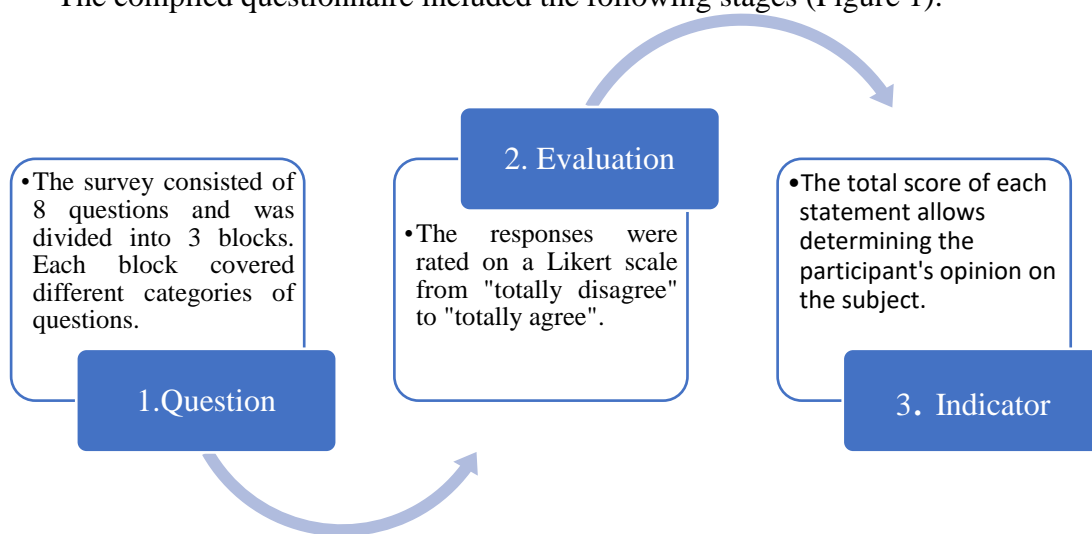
The compiled questionnaire included the following stages (Figure 1).

•The survey consisted of 8 questions and was divided into 3 blocks. Each block covered different categories of questions.

1.Question

2. Evaluation

•The responses were rated on a Likert scale from "totally disagree" to "totally agree".

•The total score of each statement allows determining the participant's opinion on the subject.

3. Indicator